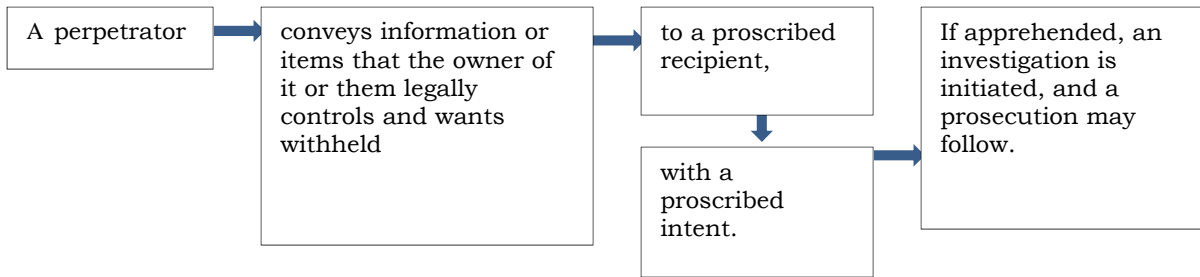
A perpetrator

conveys information or items that the owner of it or them legally controls and wants withheld

to a proscribed recipient,

with a proscribed intent.

If apprehended, an investigation is initiated, and a prosecution may follow.